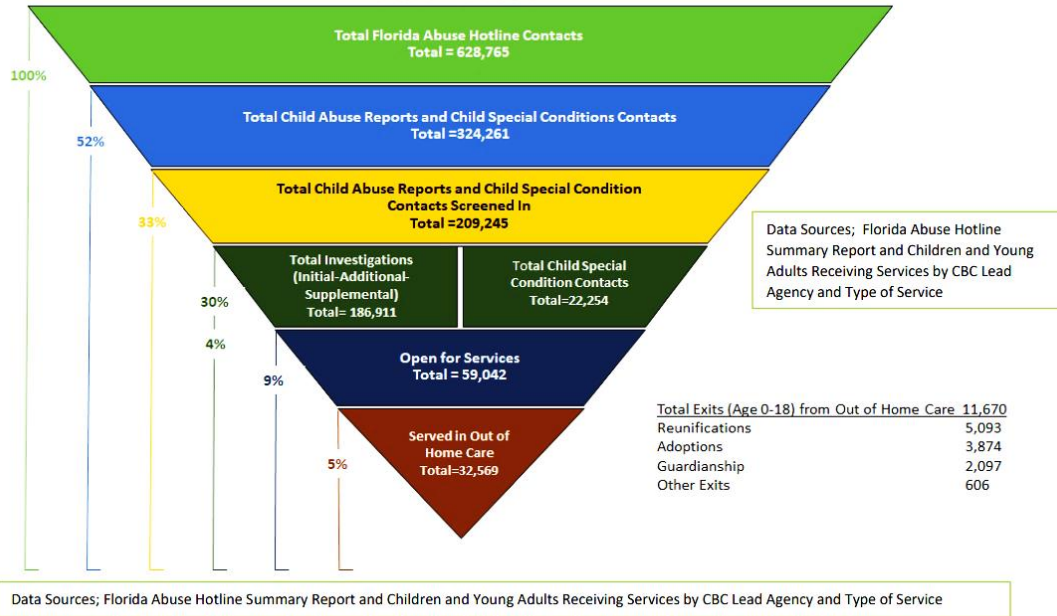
Total Florida Abuse Hotline Contacts
Total = 628,765

100%

Total Child Abuse Reports and Child Special Conditions Contacts
Total =324,261

52%

Total Child Abuse Reports and Child Special Condition Contacts Screened In
Total =209,245

33%

Total Investigations (Initial-Additional-Supplemental)
Total= 186,911

Total Child Special Condition Contacts
Total=22,254

30%

4%

Open for Services
Total = 59,042

9%

Served in Out of Home Care
Total=32,569

5%

Data Sources; Florida Abuse Hotline Summary Report and Children and Young Adults Receiving Services by CBC Lead Agency and Type of Service

| Total Exits (Age 0-18) from Out of Home Care | 11,670 |
|---|---|
| Reunifications | 5,093 |
| Adoptions | 3,874 |
| Guardianship | 2,097 |
| Other Exits | 606 |

Data Sources; Florida Abuse Hotline Summary Report and Children and Young Adults Receiving Services by CBC Lead Agency and Type of Service